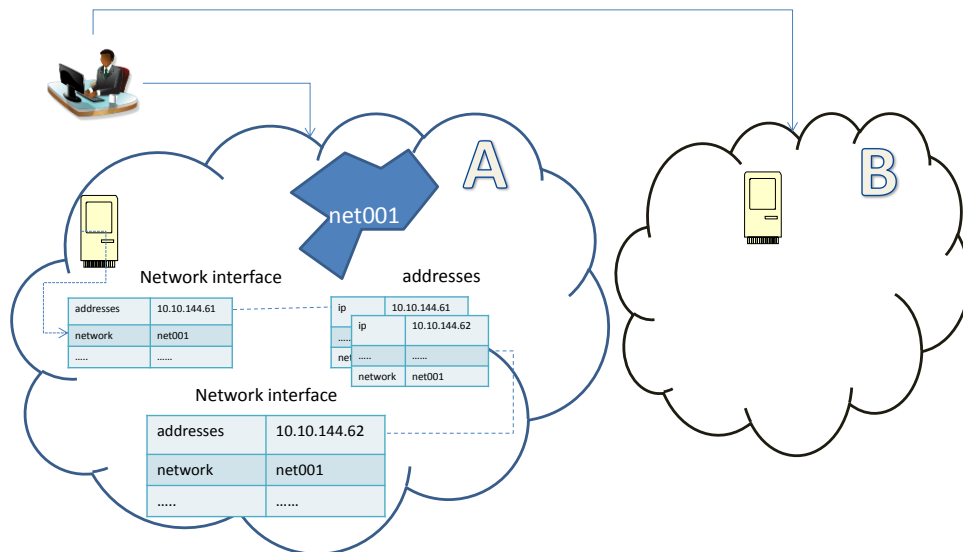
A

B

net001

Network interface

| addresses | 10.10.144.61 |
|---|---|
| network | net001 |
| ..... | ...... |

addresses

| ip | 10.10.144.61 |
|---|---|
| ..... | |
| net | |

| ip | 10.10.144.62 |
|---|---|
| ..... | ...... |
| network | net001 |

Network interface

| addresses | 10.10.144.62 |
|---|---|
| network | net001 |
| ..... | ...... |